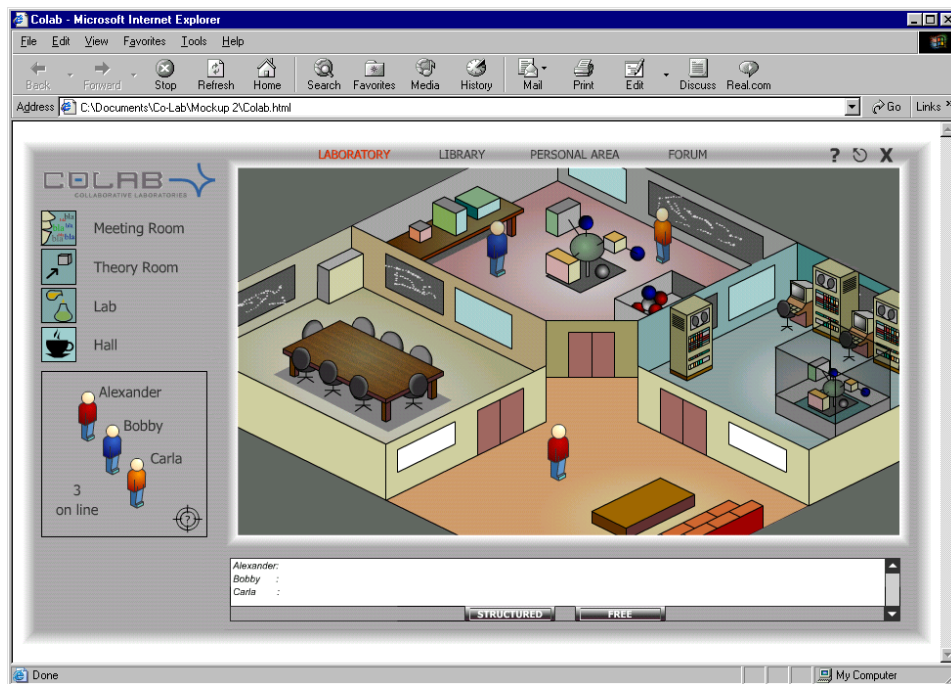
Colab - Microsoft Internet Explorer

File Edit View Favorites Tools Help

Back Forward Stop Refresh Home Search Favorites Media History Mail Print Edit Discuss Real.com

Address C:\Documents\Co-Lab\Mockup 2\Colab.html Go Links

LABORATORY LIBRARY PERSONAL AREA FORUM ? X

COLAB
COLLABORATIVE LABORATORIES

Meeting Room
Theory Room
Lab
Hall

Alexander
Bobby
Carla
3
on line

Alexander:
Bobby :
Carla :

STRUCTURED FREE

Done My Computer